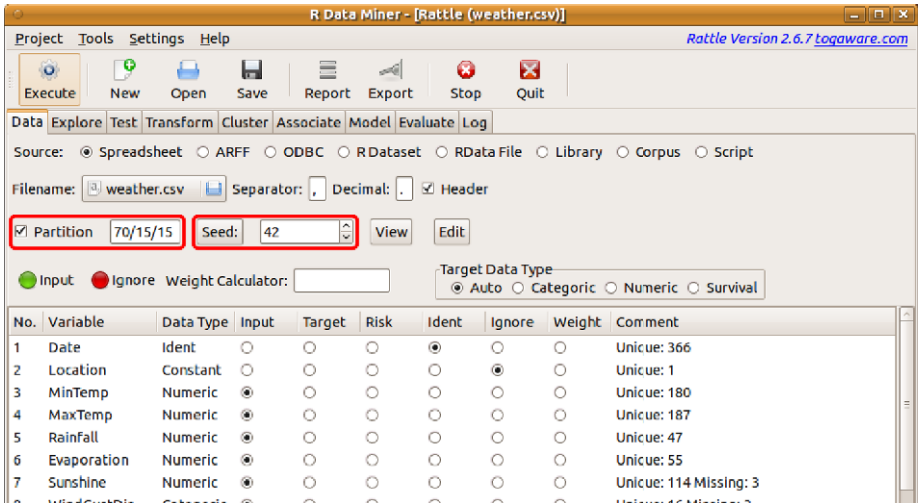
R Data Miner - [Rattle (weather.csv)]

Project Tools Settings Help

Rattle Version 2.6.7 togaware.com

Execute New Open Save Report Export Stop Quit

Data Explore Test Transform Cluster Associate Model Evaluate Log

Source: Spreadsheet ARFF ODBC R Dataset RData File Library Corpus Script

Filename: weather.csv Separator: , Decimal: . Header

Partition 70/15/15 Seed: 42 View Edit

Input Ignore Weight Calculator:

Target Data Type
Auto Categoric Numeric Survival

| No. | Variable | Data Type | Input | Target | Risk | Ident | Ignore | Weight | Comment |
|---|---|---|---|---|---|---|---|---|---|
| 1 | Date | Ident | | | | | | | Unicue: 366 |
| 2 | Location | Constant | | | | | | | Unicue: 1 |
| 3 | MinTemp | Numeric | | | | | | | Unicue: 180 |
| 4 | MaxTemp | Numeric | | | | | | | Unicue: 187 |
| 5 | Rainfall | Numeric | | | | | | | Unicue: 47 |
| 6 | Evaporation | Numeric | | | | | | | Unicue: 55 |
| 7 | Sunshine | Numeric | | | | | | | Unicue: 114 Missing: 3 |
| 8 | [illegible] | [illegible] | | | | | | | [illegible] |